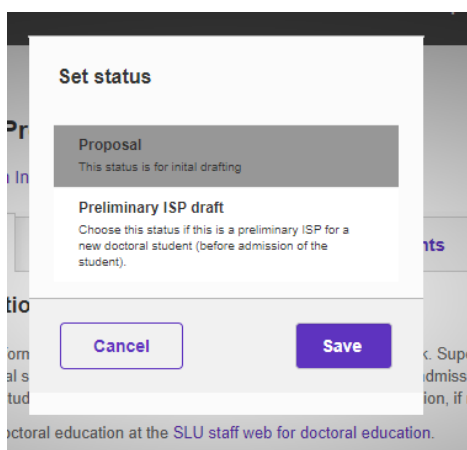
Set status

Proposal
This status is for inital drafting

Preliminary ISP draft
Choose this status if this is a preliminary ISP for a new doctoral student (before admission of the student).

Cancel

Save

Pr
n In
nts
tio
forr
al s
tud
k. Sup
dmis
ion, if
octoral education at the SLU staff web for doctoral education.